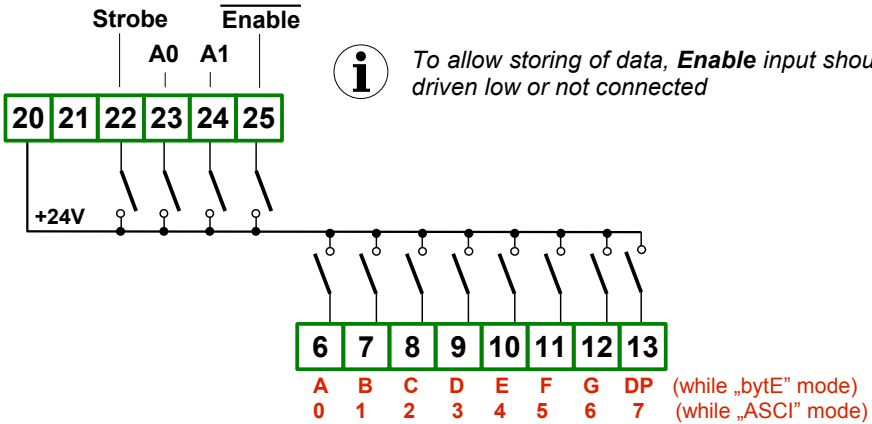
Strobe
$\overline{\text{Enable}}$
A0 A1

To allow storing of data, **Enable** input shou
driven low or not connected

20 21 22 23 24 25

+24V

6 7 8 9 10 11 12 13

A B C D E F G DP (while „bytE” mode)
0 1 2 3 4 5 6 7 (while „ASCI” mode)